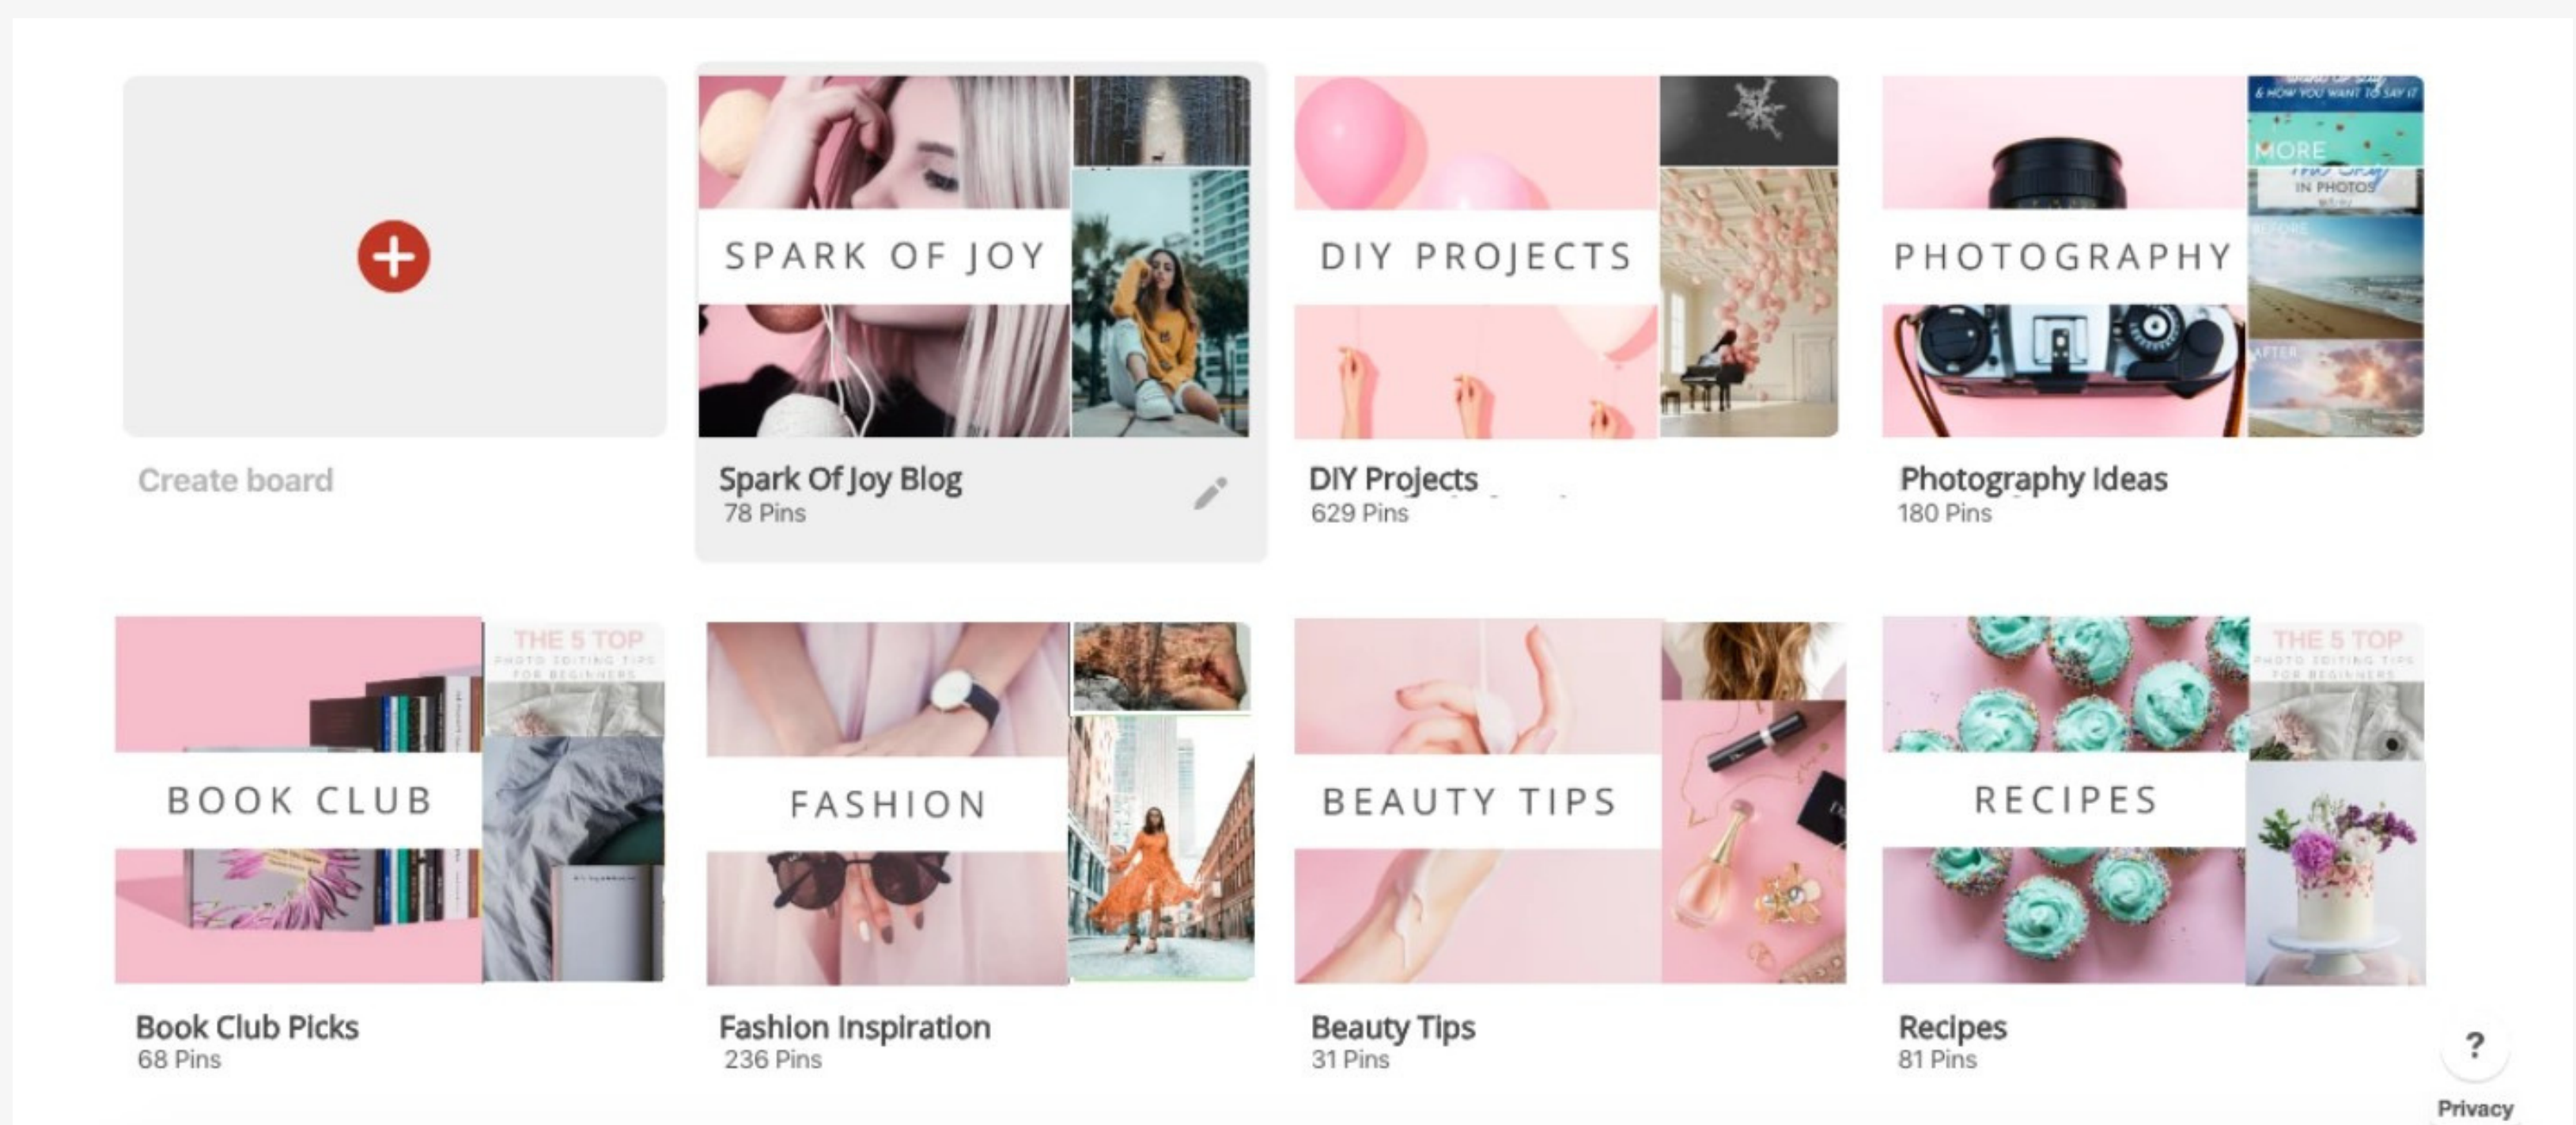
Create board

SPARK OF JOY

Spark Of Joy Blog
78 Pins

DIY PROJECTS

DIY Projects
629 Pins

PHOTOGRAPHY

& HOW YOU WANT TO SAY IT
MORE
IN PHOTOS
BEFORE
AFTER

Photography Ideas
180 Pins

BOOK CLUB

THE 5 TOP
PHOTO EDITING TIPS FOR BEGINNERS

Book Club Picks
68 Pins

FASHION

Fashion Inspiration
236 Pins

BEAUTY TIPS

Beauty Tips
31 Pins

RECIPES

THE 5 TOP
PHOTO EDITING TIPS FOR BEGINNERS

Recipes
81 Pins

?
Privacy